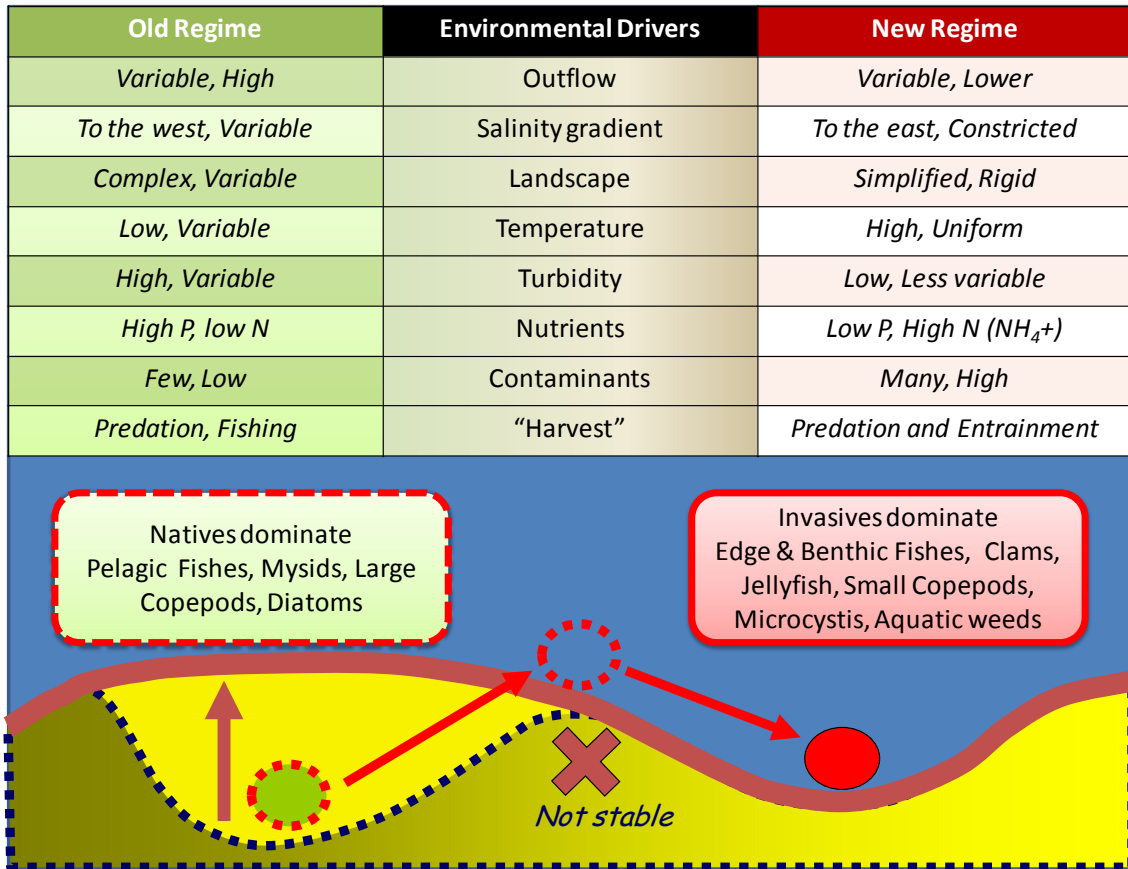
| Old Regime | Environmental Drivers | New Regime |
|---|---|---|
| Variable, High | Outflow | Variable, Lower |
| To the west, Variable | Salinity gradient | To the east, Constricted |
| Complex, Variable | Landscape | Simplified, Rigid |
| Low, Variable | Temperature | High, Uniform |
| High, Variable | Turbidity | Low, Less variable |
| High P, low N | Nutrients | Low P, High N ($NH_4$+) |
| Few, Low | Contaminants | Many, High |
| Predation, Fishing | "Harvest" | Predation and Entrainment |

Natives dominate
Pelagic Fishes, Mysids, Large Copepods, Diatoms

Invasives dominate
Edge & Benthic Fishes, Clams, Jellyfish, Small Copepods, Microcystis, Aquatic weeds

Not stable